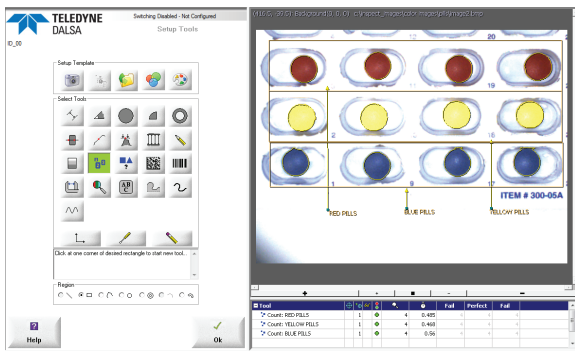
TELEDYNE DALSA

Switching Disabled - Not Configured

Setup Tools

ID_00

Setup Template

Select Tools

Click at one corner of desired rectangle to start new tool.

Region

? Help

Ok

20

19

2

16

1

9

17

ITEM # 300-05A

RED PILLS

BLUE PILLS

YELLOW PILLS

| Tool | | | | | Fail | Perfect | Fail |
|---|---|---|---|---|---|---|---|
| Count: RED PILLS | 1 | | 4 | 0.485 | | | |
| Count: YELLOW PILLS | 1 | | 4 | 0.468 | | | |
| Count: BLUE PILLS | 1 | | 4 | 0.56 | | | |